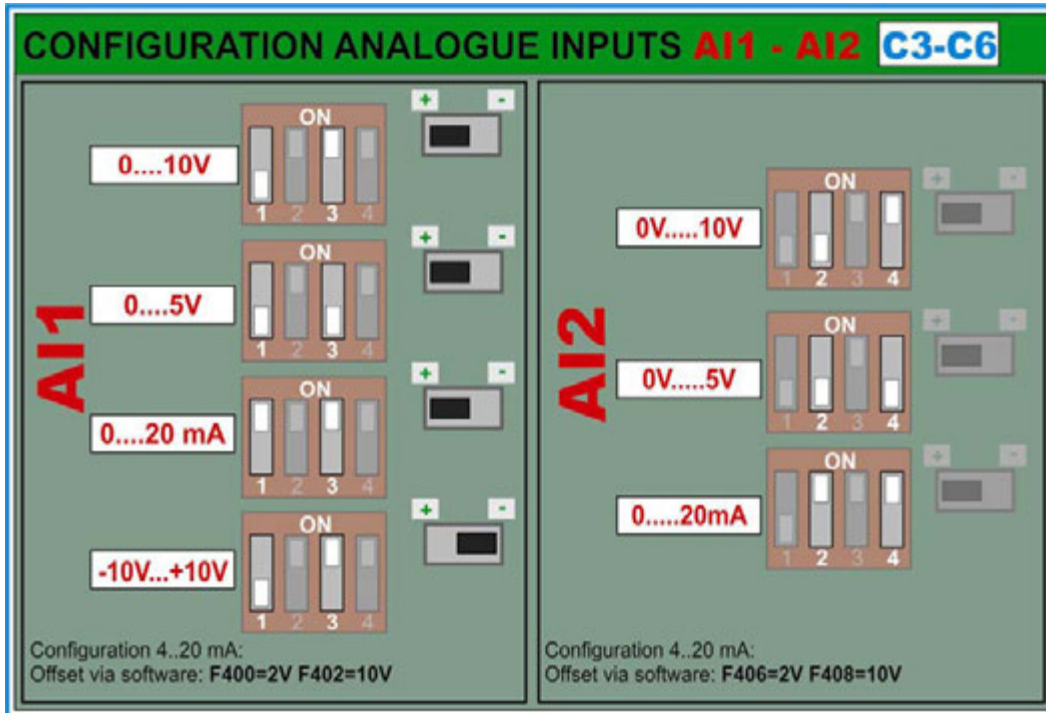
CONFIGURATION ANALOGUE INPUTS AI1 - AI2 C3-C6

AI1

0....10V
ON
1 2 3 4
+ -

0....5V
ON
1 2 3 4
+ -

0....20 mA
ON
1 2 3 4
+ -

-10V...+10V
ON
1 2 3 4
+ -

Configuration 4..20 mA:
Offset via software: F400=2V F402=10V

AI2

0V.....10V
ON
1 2 3 4
+ -

0V.....5V
ON
1 2 3 4
+ -

0.....20mA
ON
1 2 3 4
+ -

Configuration 4..20 mA:
Offset via software: F406=2V F408=10V